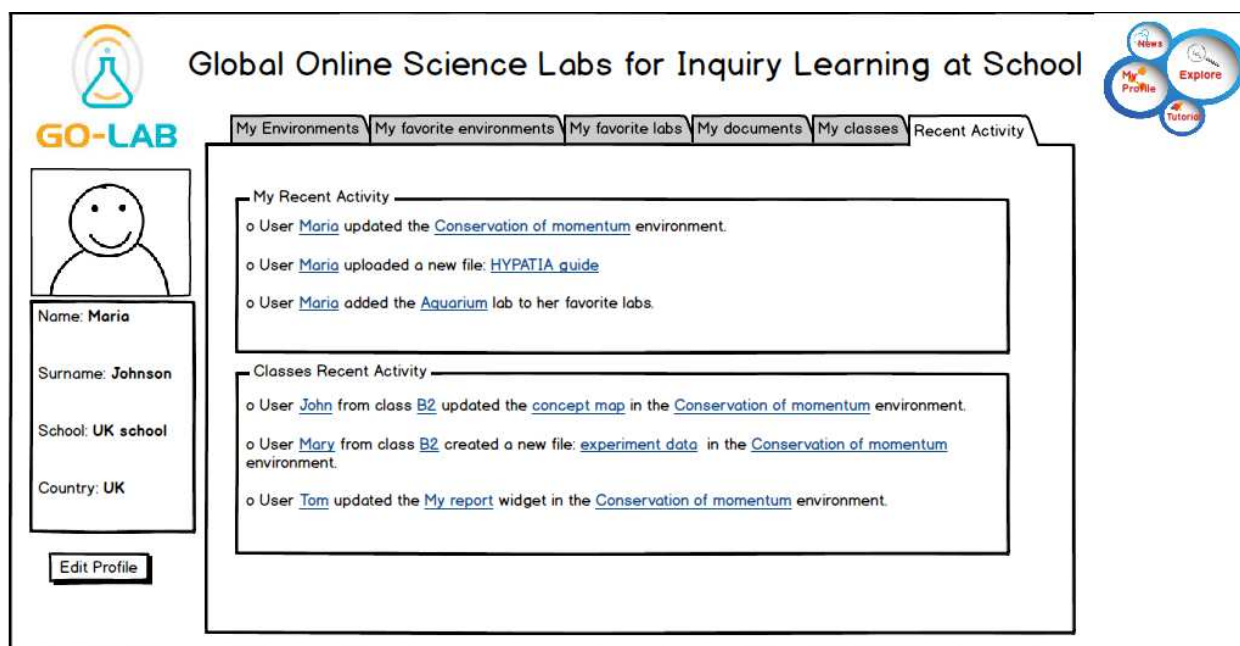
GO-LAB

Global Online Science Labs for Inquiry Learning at School

News
My Profile
Explore
Tutorial

My Environments | My favorite environments | My favorite labs | My documents | My classes | Recent Activity

Name: Maria

Surname: Johnson

School: UK school

Country: UK

Edit Profile

My Recent Activity

o User Maria updated the Conservation of momentum environment.

o User Maria uploaded a new file: HYPATIA guide

o User Maria added the Aquarium lab to her favorite labs.

Classes Recent Activity

o User John from class B2 updated the concept map in the Conservation of momentum environment.

o User Mary from class B2 created a new file: experiment data in the Conservation of momentum environment.

o User Tom updated the My report widget in the Conservation of momentum environment.